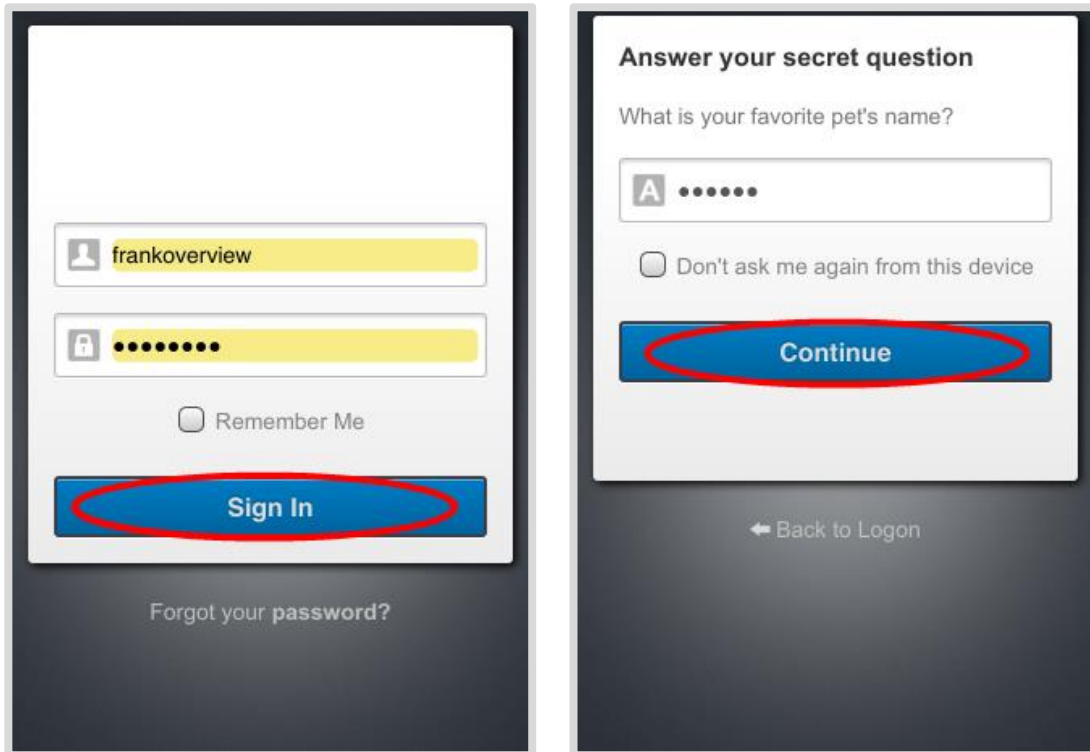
frankoverview

••••••••

Remember Me

Sign In

Forgot your **password?**

**Answer your secret question**

What is your favorite pet's name?

A ••••••

Don't ask me again from this device

Continue

Back to Logon